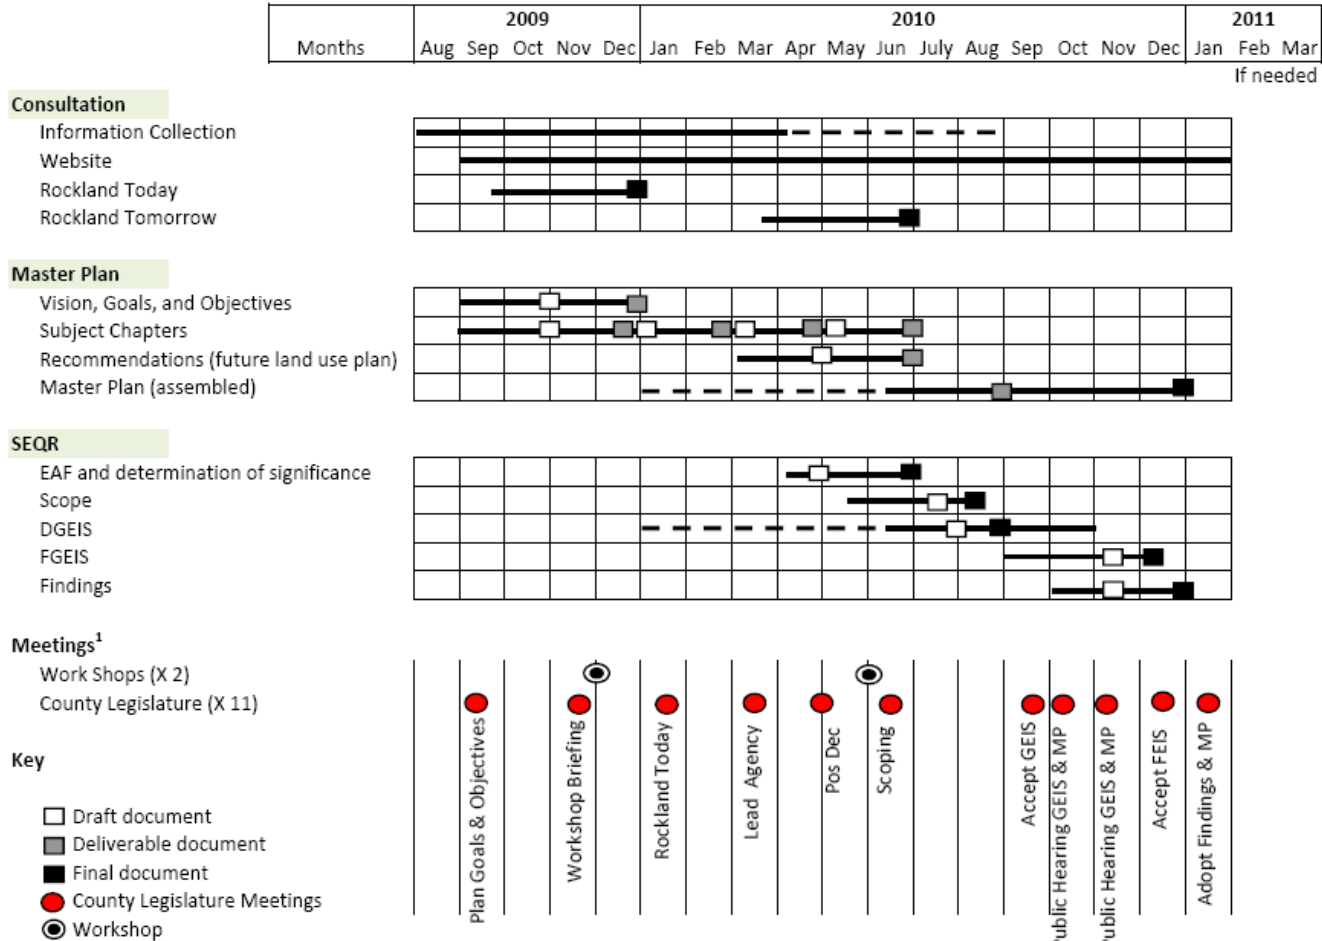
| Months | 2009 Aug | Sep | Oct | Nov | Dec | 2010 Jan | Feb | Mar | Apr | May | Jun | July | Aug | Sep | Oct | Nov | Dec | 2011 Jan | Feb | Mar |
|---|---|---|---|---|---|---|---|---|---|---|---|---|---|---|---|---|---|---|---|---|

If needed

**Consultation**
Information Collection
Website
Rockland Today
Rockland Tomorrow

**Master Plan**
Vision, Goals, and Objectives
Subject Chapters
Recommendations (future land use plan)
Master Plan (assembled)

**SEQR**
EAF and determination of significance
Scope
DGEIS
FGEIS
Findings

**Meetings$^1$**
Work Shops (X 2)
County Legislature (X 11)

Plan Goals & Objectives
Workshop Briefing
Rockland Today
Lead Agency
Pos Dec
Scoping
Accept GEIS
Public Hearing GEIS & MP
Public Hearing GEIS & MP
Accept FEIS
Adopt Findings & MP

**Key**
Draft document
Deliverable document
Final document
County Legislature Meetings
Workshop